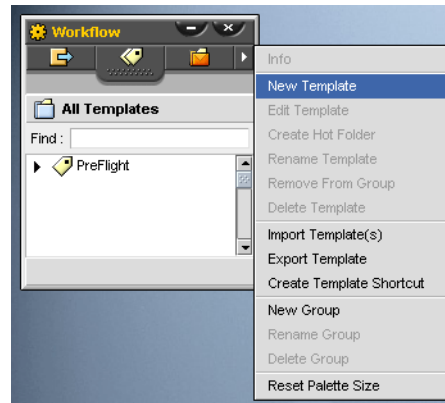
Workflow

All Templates

Find :

PreFlight

Info
New Template
Edit Template
Create Hot Folder
Rename Template
Remove From Group
Delete Template
Import Template(s)
Export Template
Create Template Shortcut
New Group
Rename Group
Delete Group
Reset Palette Size